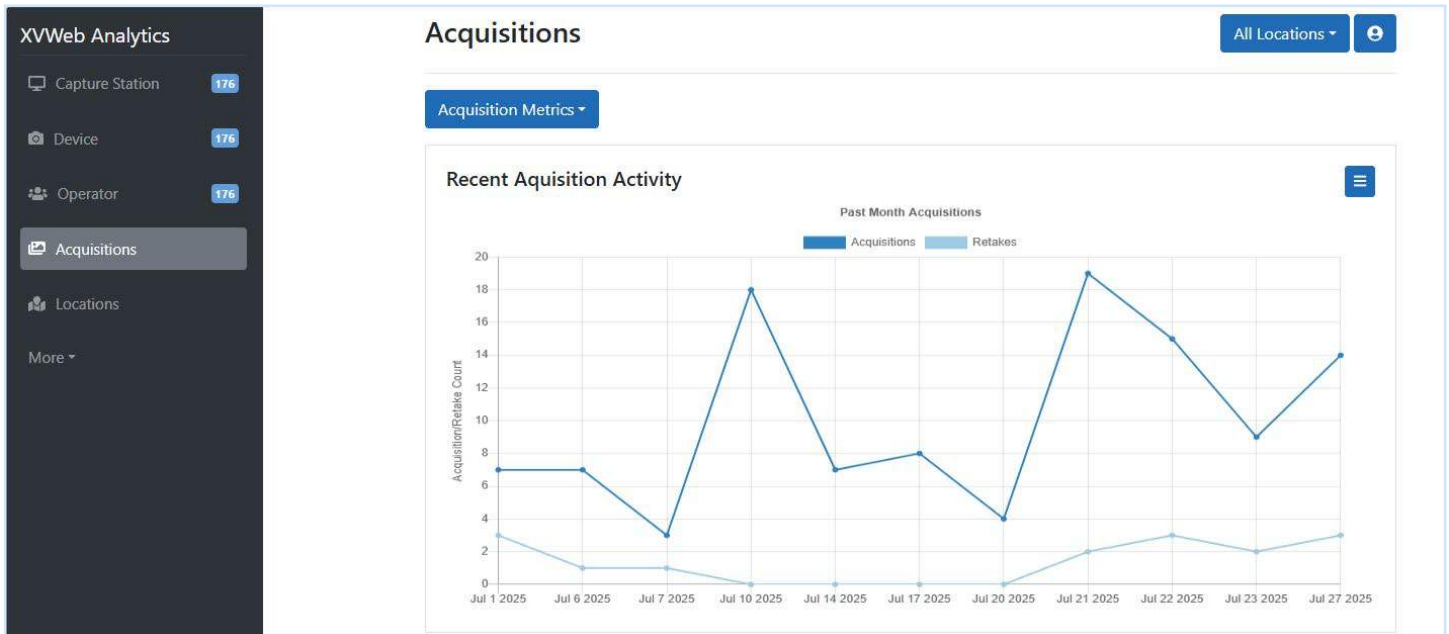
XVWeb Analytics

Capture Station 176

Device 176

Operator 176

Acquisitions

Locations

More

Acquisitions

All Locations

Acquisition Metrics

Recent Aquisition Activity

Past Month Acquisitions

Acquisitions Retakes

Acquisition/Retake Count

20
18
16
14
12
10
8
6
4
2
0

Jul 1 2025 Jul 6 2025 Jul 7 2025 Jul 10 2025 Jul 14 2025 Jul 17 2025 Jul 20 2025 Jul 21 2025 Jul 22 2025 Jul 23 2025 Jul 27 2025